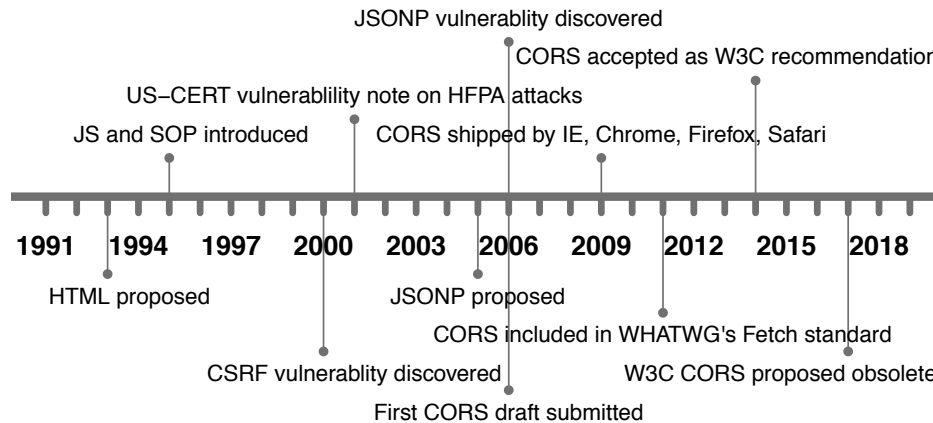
JSONP vulnerablity discovered

CORS accepted as W3C recommendation

US−CERT vulnerablility note on HFPA attacks

JS and SOP introduced

CORS shipped by IE, Chrome, Firefox, Safari

1991 1994 1997 2000 2003 2006 2009 2012 2015 2018

HTML proposed

JSONP proposed

CORS included in WHATWG's Fetch standard

CSRF vulnerablity discovered

W3C CORS proposed obsolete

First CORS draft submitted